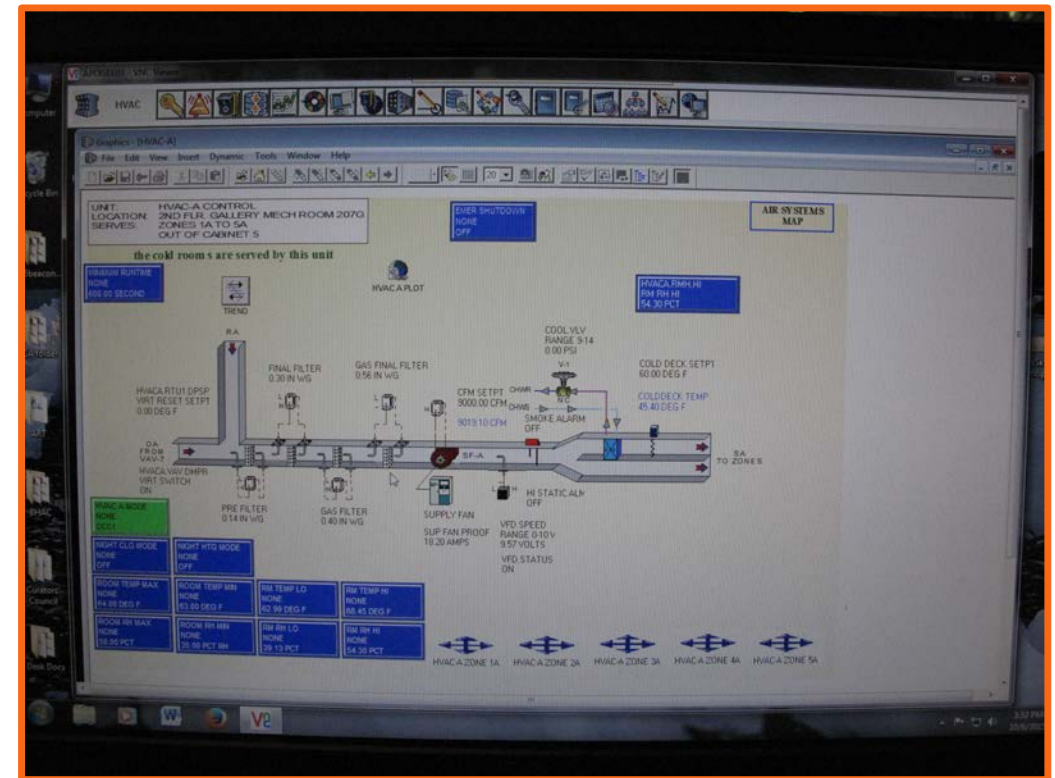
HVAC

Graphics - [HVAC-A]

File Edit View Insert Dynamic Tools Window Help

UNIT: HVAC-A CONTROL
LOCATION: 2ND FLR. GALLERY MECH ROOM 207G
SERVES: ZONES 1A TO 5A
OUT OF CABINET 5

EMER SHUTDOWN
NONE
OFF

AIR SYSTEMS MAP

the cold room s are served by this unit

MINIMUM RUNTIME
NONE
600.00 SECOND

TREND

HVACA PLOT

HVACA.RMH.HI
RM RH HI
54.30 PCT

RA

COOL VLV
RANGE 9-14
0.00 PSI

FINAL FILTER
0.30 IN WG

GAS FINAL FILTER
0.56 IN WG

COLD DECK SETPT
60.00 DEG F

HVACA.RTU1.DPSP
VIRT RESET SETPT
0.00 DEG F

CFM SETPT
9000.00 CFM

9013.10 CFM

CHWR

CHWS

V-1

NC

SMOKE ALARM
OFF

COLDDECK TEMP
45.40 DEG F

OA
FROM
VAV-7

HVACA.VAV.DHPR
VIRT SWITCH
ON

SF-A

SA
TO ZONES

HI STATIC ALM
OFF

HVAC-A MODE
NONE
OCC1

PRE FILTER
0.14 IN WG

GAS FILTER
0.40 IN WG

SUPPLY FAN

SUP FAN PROOF
18.20 AMPS

VFD SPEED
RANGE 0-10 V
9.57 VOLTS

VFD STATUS
ON

NIGHT CLG MODE
NONE
OFF

NIGHT HTG MODE
NONE
OFF

ROOM TEMP MAX
NONE
64.00 DEG F

ROOM TEMP MIN
NONE
63.00 DEG F

RM TEMP LO
NONE
62.90 DEG F

RM TEMP HI
NONE
66.45 DEG F

ROOM RH MAX
NONE
38.00 PCT

ROOM RH MIN
NONE
35.00 PCT RH

RM RH LO
NONE
39.13 PCT

RM RH HI
NONE
54.30 PCT

HVAC-A ZONE 1A HVAC-A ZONE 2A HVAC-A ZONE 3A HVAC-A ZONE 4A HVAC-A ZONE 5A

Computer

Recycle Bin

Curators Council

Desk Docs

3:32 PM
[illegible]